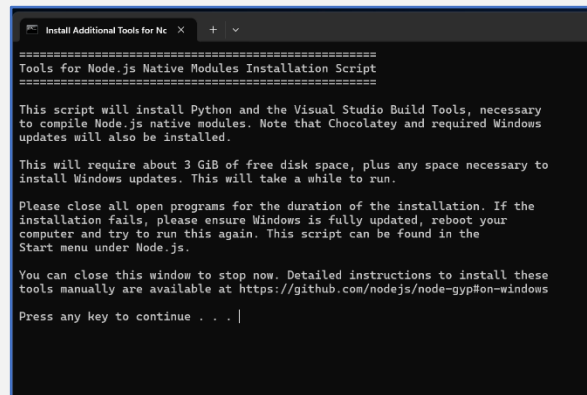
Install Additional Tools for Nc ×

====================================================
Tools for Node.js Native Modules Installation Script
====================================================

This script will install Python and the Visual Studio Build Tools, necessary to compile Node.js native modules. Note that Chocolatey and required Windows updates will also be installed.

This will require about 3 GiB of free disk space, plus any space necessary to install Windows updates. This will take a while to run.

Please close all open programs for the duration of the installation. If the installation fails, please ensure Windows is fully updated, reboot your computer and try to run this again. This script can be found in the Start menu under Node.js.

You can close this window to stop now. Detailed instructions to install these tools manually are available at https://github.com/nodejs/node-gyp#on-windows

Press any key to continue . . .